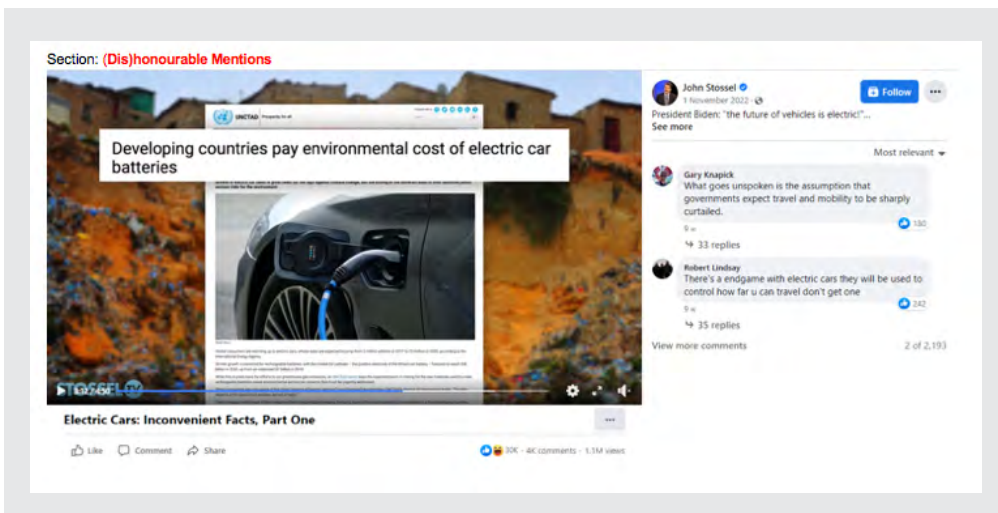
Section: (Dis)honourable Mentions

UNCTAD

Developing countries pay environmental cost of electric car batteries

STOSSEL TV

Electric Cars: Inconvenient Facts, Part One

Like Comment Share

30K · 4K comments · 1.1M views

John Stossel
1 November 2022

Follow

President Biden: "the future of vehicles is electric!"...
See more

Most relevant

Gary Knapick
What goes unspoken is the assumption that governments expect travel and mobility to be sharply curtailed.
9 w
180
33 replies

Robert Lindsay
There's a endgame with electric cars they will be used to control how far u can travel don't get one
9 w
242
35 replies

View more comments
2 of 2,193